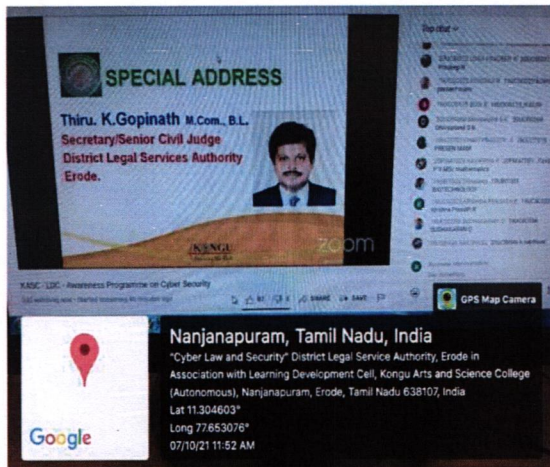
SPECIAL ADDRESS

Thiru. K.Gopinath M.Com., B.L.
Secretary/Senior Civil Judge
District Legal Services Authority
Erode.

KONGU

zoom

Top chat

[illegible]

KASC - LDC - Awareness Programme on Cyber Security

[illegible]

SHARE SAVE

GPS Map Camera

Nanjanapuram, Tamil Nadu, India
"Cyber Law and Security" District Legal Service Authority, Erode in Association with Learning Development Cell, Kongu Arts and Science College (Autonomous), Nanjanapuram, Erode, Tamil Nadu 638107, India
Lat 11.304603°
Long 77.653076°
07/10/21 11:52 AM

Google